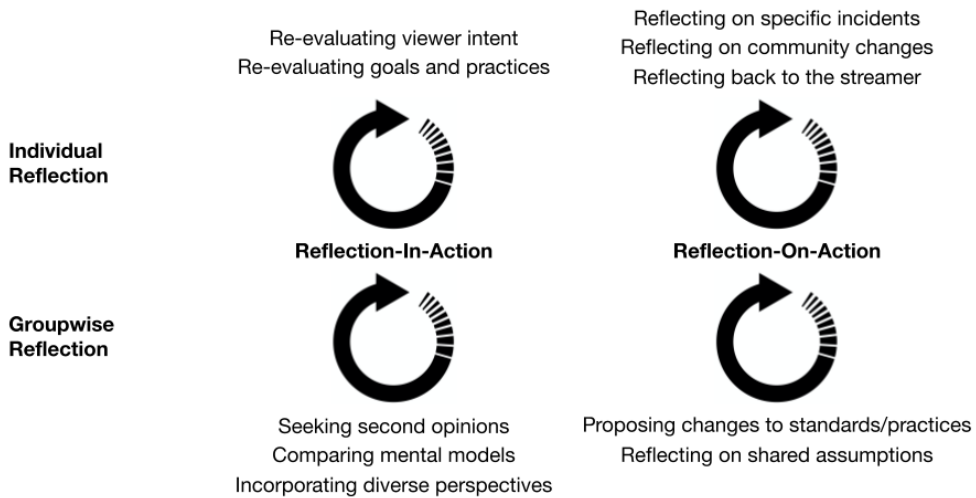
Re-evaluating viewer intent
Re-evaluating goals and practices

Reflecting on specific incidents
Reflecting on community changes
Reflecting back to the streamer

Individual Reflection

Reflection-In-Action

Reflection-On-Action

Groupwise Reflection

Seeking second opinions
Comparing mental models
Incorporating diverse perspectives

Proposing changes to standards/practices
Reflecting on shared assumptions